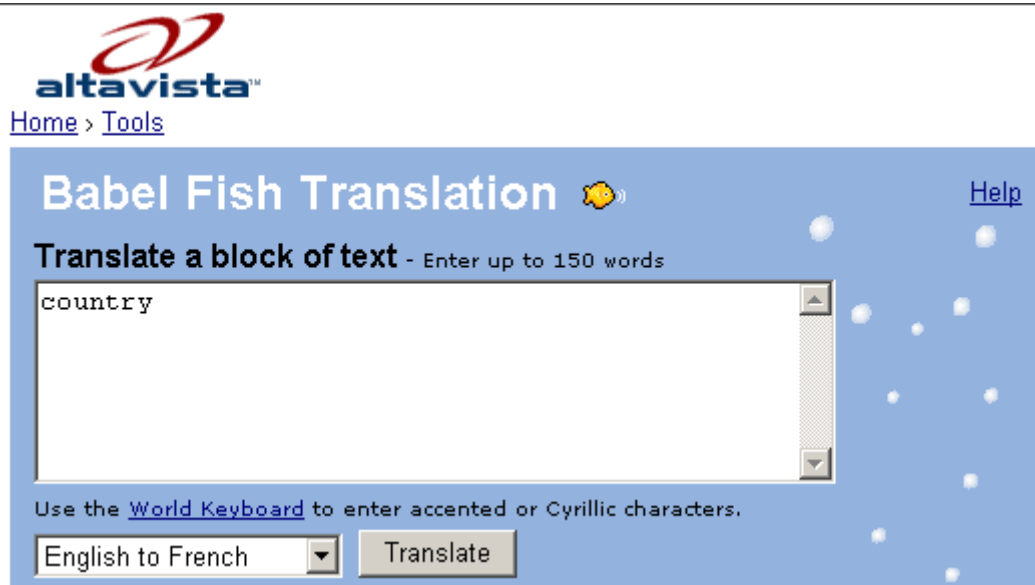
altavista™

Home › Tools

Babel Fish Translation

Help

Translate a block of text - Enter up to 150 words

country

Use the World Keyboard to enter accented or Cyrillic characters.

English to French

Translate